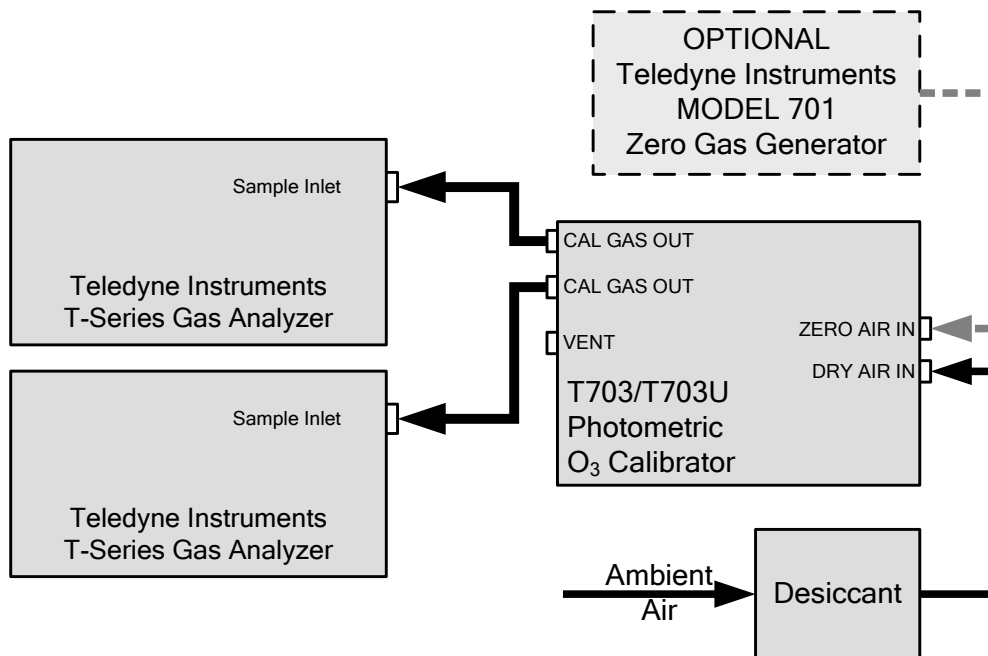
OPTIONAL
Teledyne Instruments
MODEL 701
Zero Gas Generator

Sample Inlet

Teledyne Instruments
T-Series Gas Analyzer

CAL GAS OUT
CAL GAS OUT
VENT
ZERO AIR IN
DRY AIR IN
T703/T703U
Photometric
$O_3$ Calibrator

Sample Inlet

Teledyne Instruments
T-Series Gas Analyzer

Ambient
Air

Desiccant